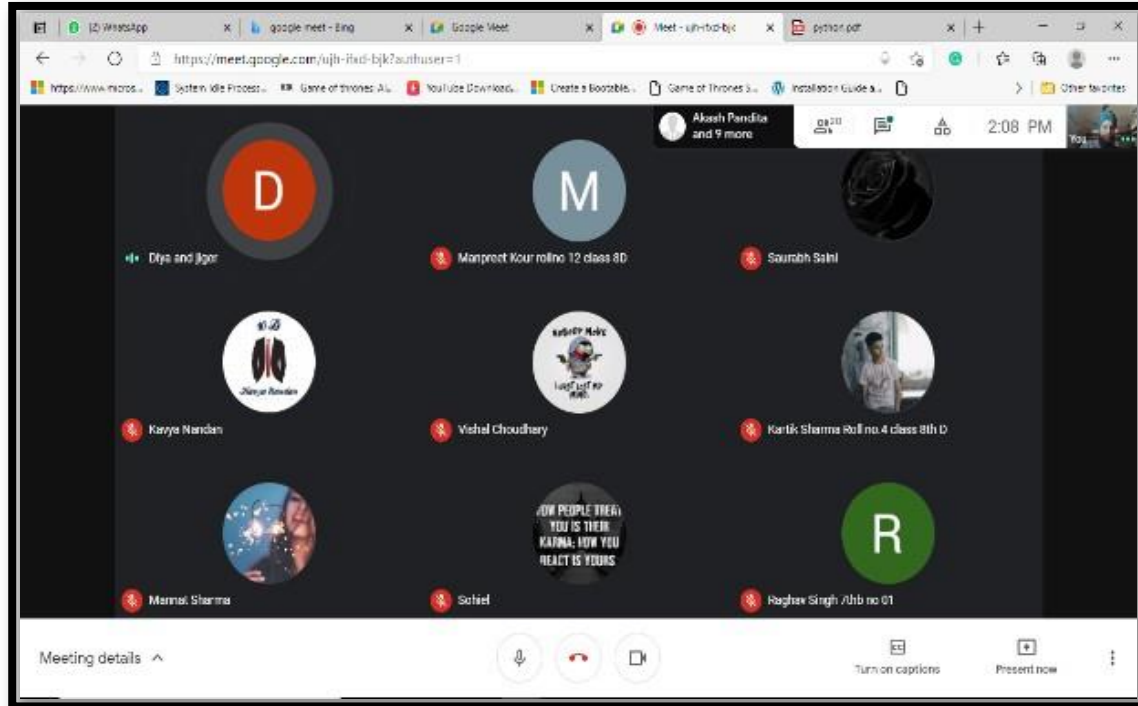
(2) WhatsApp | google meet - Bing | Google Meet | Meet - ujh-ifxd-bjk | python.pdf

https://meet.google.com/ujh-ifxd-bjk?authuser=1

https://www.micros... | System Idle Process... | Game of thrones: AL... | YouTube Download... | Create a Bootable... | Game of Thrones S... | Installation Guide a... | Other favorites

Akash Pandita and 9 more

20

2:08 PM

You

D

Diya and jigar

M

Manpreet Kour rollno 12 class 8D

Saurabh Saini

Kavya Nandan

Vishal Choudhary

Kartik Sharma Roll no.4 class 8th D

Mannat Sharma

HOW PEOPLE TREAT YOU IS THEIR KARMA; HOW YOU REACT IS YOURS

Sohiel

R

Raghav Singh 7thb no 01

Meeting details ^

Turn on captions

Present now